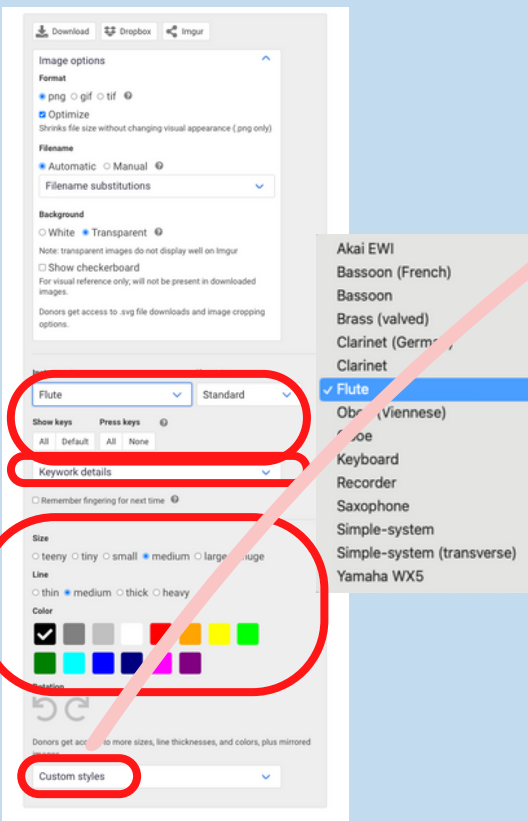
Download Dropbox Imgur

Image options

Format

png gif tif

Optimize

Shrinks file size without changing visual appearance (.png only)

Filename

Automatic Manual

Filename substitutions

Background

White Transparent

Note: transparent images do not display well on Imgur

Show checkerboard

For visual reference only; will not be present in downloaded images.

Donors get access to .svg file downloads and image cropping options.

Flute

Standard

Show keys

All Default

Press keys

All None

Keywork details

Remember fingering for next time

Size

teeny tiny small medium large huge

Line

thin medium thick heavy

Color

Rotation

Donors get access to more sizes, line thicknesses, and colors, plus mirrored images.

Custom styles

Akai EWI
Bassoon (French)
Bassoon
Brass (valved)
Clarinet (German)
Clarinet
✓ Flute
Oboe (Viennese)
Oboe
Keyboard
Recorder
Saxophone
Simple-system
Simple-system (transverse)
Yamaha WX5